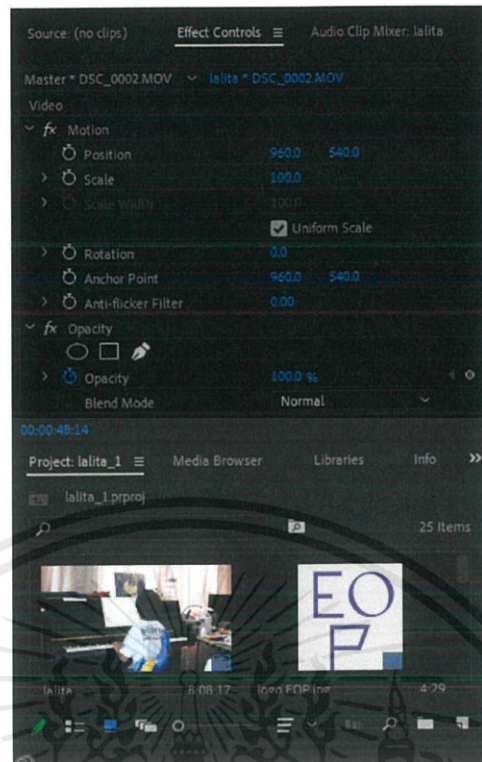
Source: (no clips)   Effect Controls ≡   Audio Clip Mixer: lalita

Master * DSC_0002.MOV   lalita * DSC_0002.MOV

Video

fx Motion

Position   960.0   540.0

Scale   100.0

Scale Width   100.0

Uniform Scale

Rotation   0.0

Anchor Point   960.0   540.0

Anti-flicker Filter   0.00

fx Opacity

Opacity   100.0 %

Blend Mode   Normal

00:00:48:14

Project: lalita_1 ≡   Media Browser   Libraries   Info   »

lalita_1.prproj

25 Items

EO
P

lalita   8:08:12   logo EOP.jpg   4:29